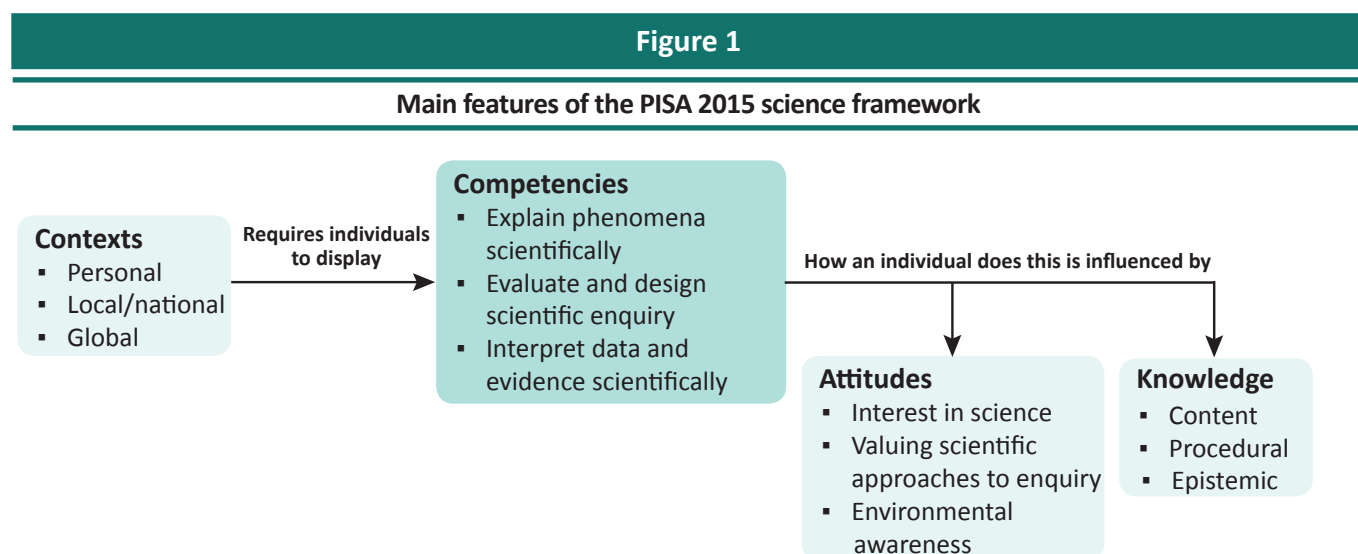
Figure 1

Main features of the PISA 2015 science framework

Contexts
- Personal
- Local/national
- Global

Requires individuals to display

Competencies
- Explain phenomena scientifically
- Evaluate and design scientific enquiry
- Interpret data and evidence scientifically

How an individual does this is influenced by

Attitudes
- Interest in science
- Valuing scientific approaches to enquiry
- Environmental awareness

Knowledge
- Content
- Procedural
- Epistemic